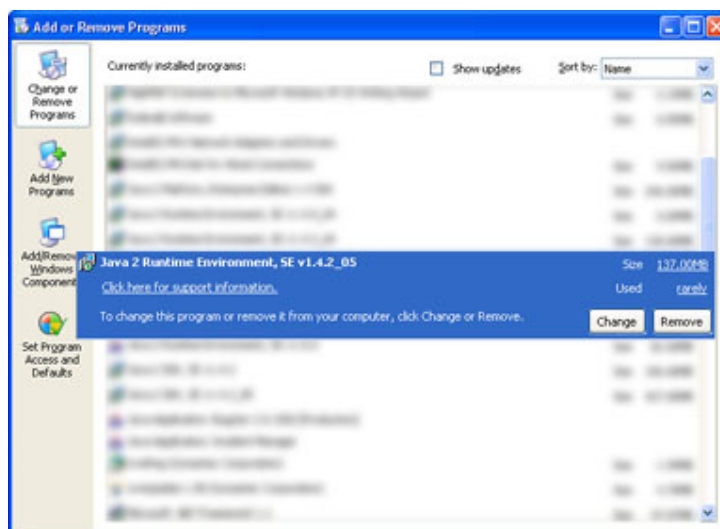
Add or Remove Programs

Change or Remove Programs

Add New Programs

Add/Remove Windows Components

Set Program Access and Defaults

Currently installed programs:

Show updates

Sort by: Name

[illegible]

Java 2 Runtime Environment, SE v1.4.2_05

Size 137.00MB

Click here for support information.

Used rarely

To change this program or remove it from your computer, click Change or Remove.

Change

Remove

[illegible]